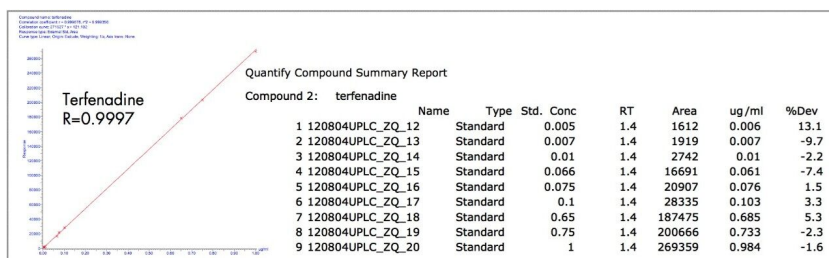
Compound name: terfenadine
Correlation coefficient: r = 0.999870, r^2 = 0.999740
Calibration curve: 271027 * x + 101.182
Response type: External Std, Area
Curve type: Linear, Origin: Exclude, Weighting: Null, Axis trans: None

Terfenadine
R=0.9997

Response

Quantify Compound Summary Report

Compound 2: terfenadine

| | Name | Type | Std. Conc | RT | Area | ug/ml | %Dev |
|---|---|---|---|---|---|---|---|
| 1 | 120804UPLC_ZQ_12 | Standard | 0.005 | 1.4 | 1612 | 0.006 | 13.1 |
| 2 | 120804UPLC_ZQ_13 | Standard | 0.007 | 1.4 | 1919 | 0.007 | -9.7 |
| 3 | 120804UPLC_ZQ_14 | Standard | 0.01 | 1.4 | 2742 | 0.01 | -2.2 |
| 4 | 120804UPLC_ZQ_15 | Standard | 0.066 | 1.4 | 16691 | 0.061 | -7.4 |
| 5 | 120804UPLC_ZQ_16 | Standard | 0.075 | 1.4 | 20907 | 0.076 | 1.5 |
| 6 | 120804UPLC_ZQ_17 | Standard | 0.1 | 1.4 | 28335 | 0.103 | 3.3 |
| 7 | 120804UPLC_ZQ_18 | Standard | 0.65 | 1.4 | 187475 | 0.685 | 5.3 |
| 8 | 120804UPLC_ZQ_19 | Standard | 0.75 | 1.4 | 200666 | 0.733 | -2.3 |
| 9 | 120804UPLC_ZQ_20 | Standard | 1 | 1.4 | 269359 | 0.984 | -1.6 |